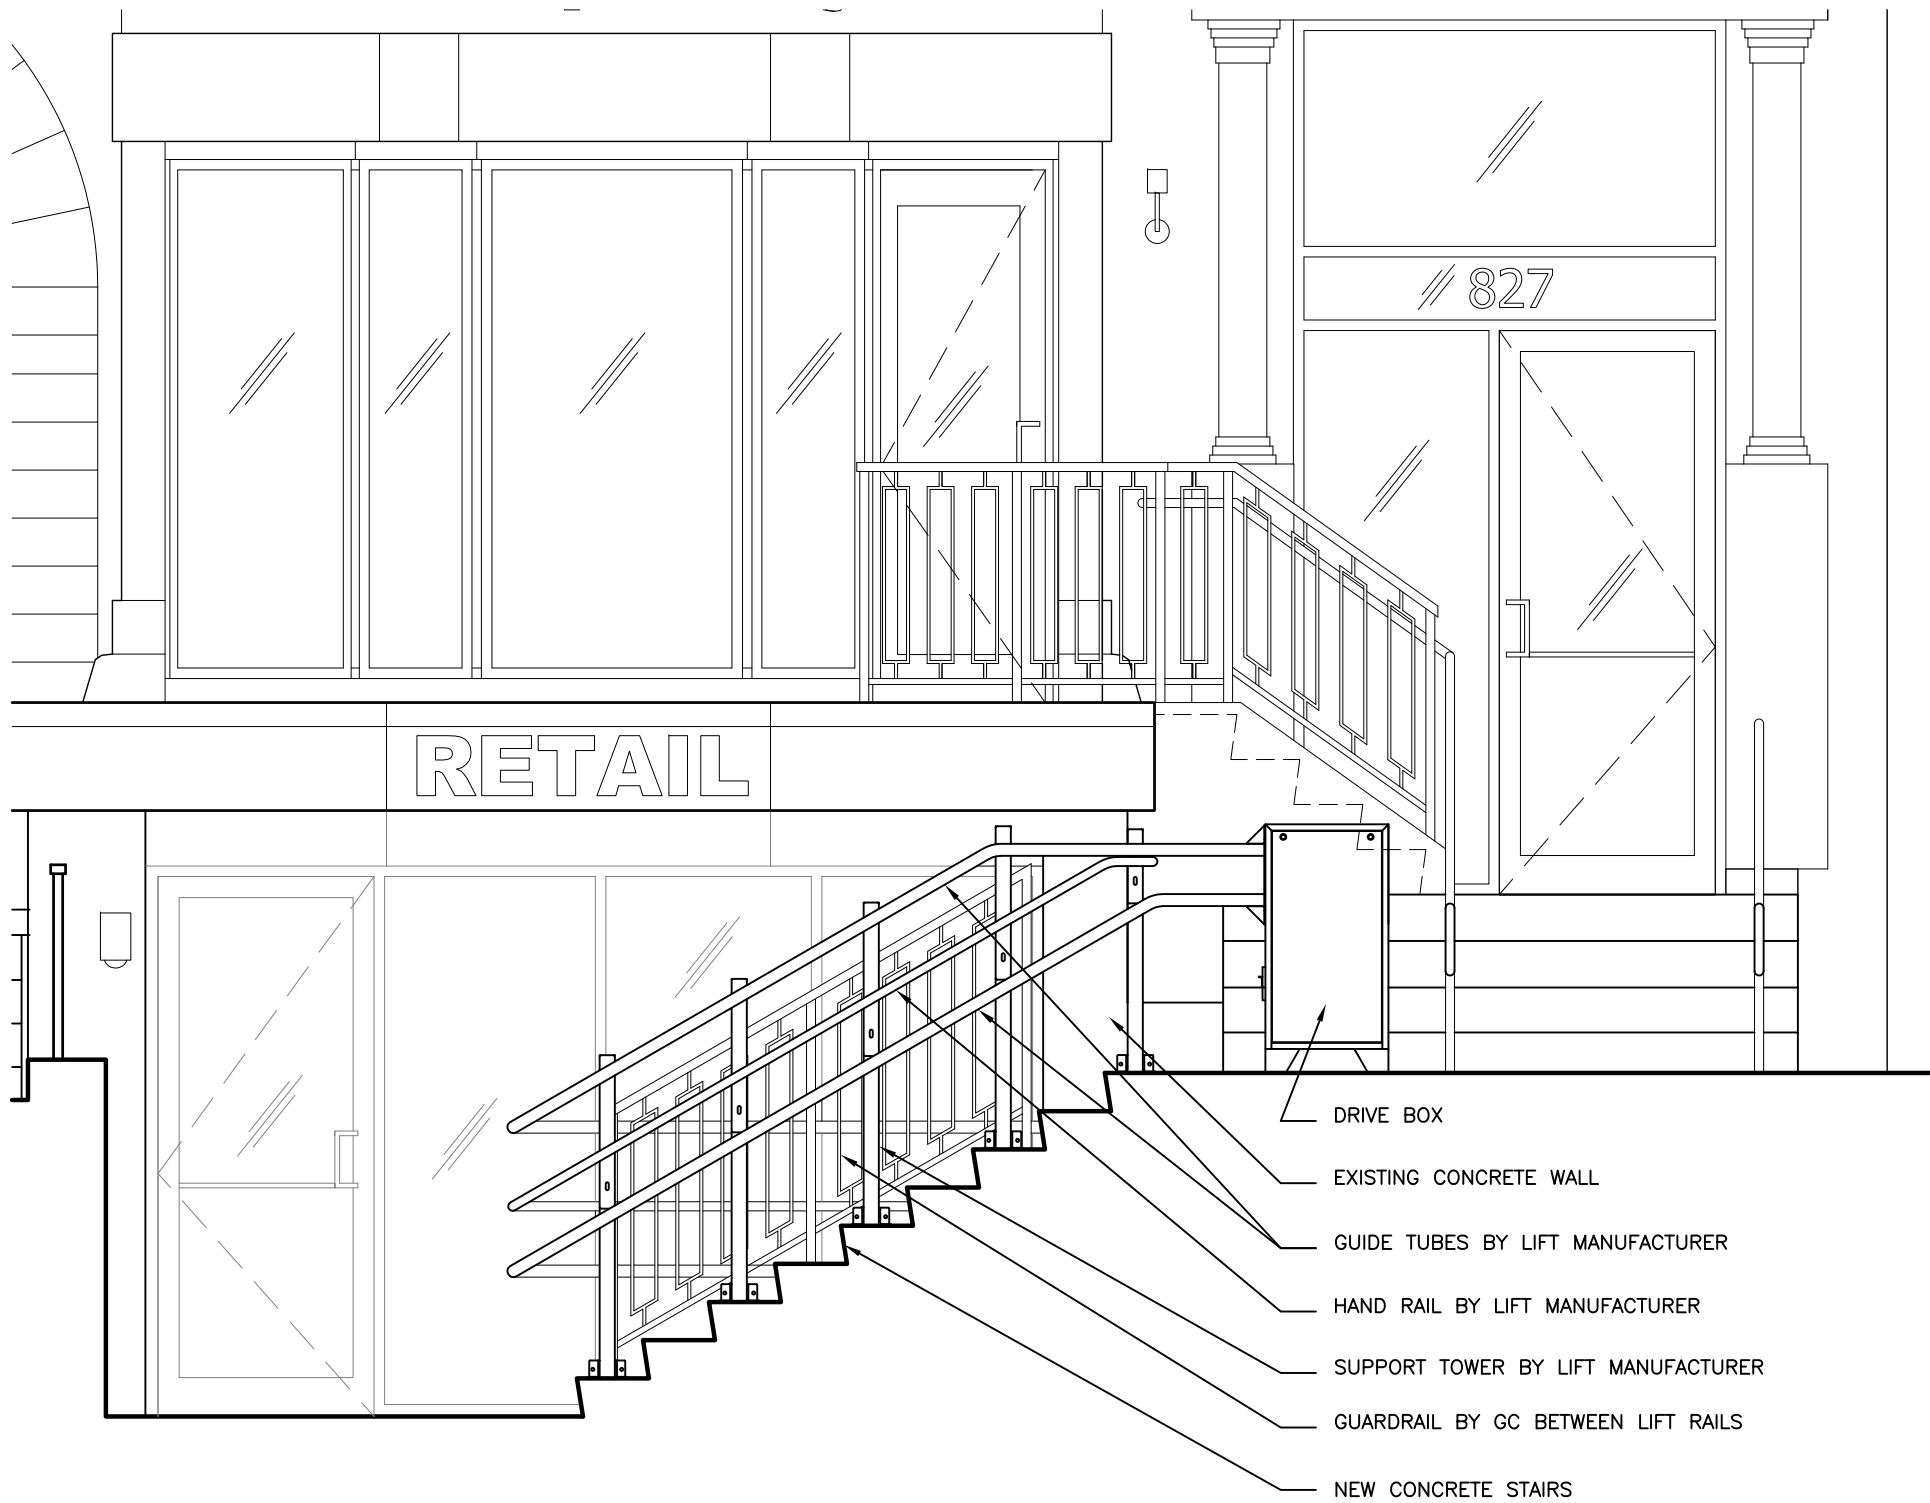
827

RETAIL

DRIVE BOX

EXISTING CONCRETE WALL

GUIDE TUBES BY LIFT MANUFACTURER

HAND RAIL BY LIFT MANUFACTURER

SUPPORT TOWER BY LIFT MANUFACTURER

GUARDRAIL BY GC BETWEEN LIFT RAILS

NEW CONCRETE STAIRS